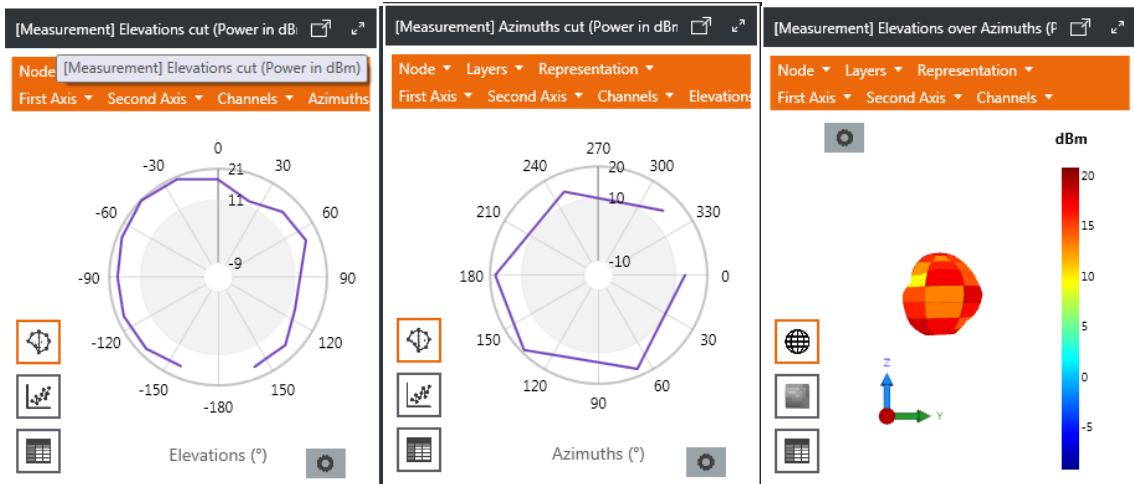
[Measurement] Elevations cut (Power in dBı

Node [Measurement] Elevations cut (Power in dBm)

First Axis ▾ Second Axis ▾ Channels ▾ Azimuths

0
-30
30
21
11
-60
60
-9
-90
90
-120
120
-150
150
-180

Elevations (°)

[Measurement] Azimuths cut (Power in dBı

Node ▾ Layers ▾ Representation ▾

First Axis ▾ Second Axis ▾ Channels ▾ Elevations

270
240
20
300
10
210
330
-10
180
0
150
30
120
60
90

Azimuths (°)

[Measurement] Elevations over Azimuths (F

Node ▾ Layers ▾ Representation ▾

First Axis ▾ Second Axis ▾ Channels ▾

dBm
20
15
10
5
0
-5

Z
Y